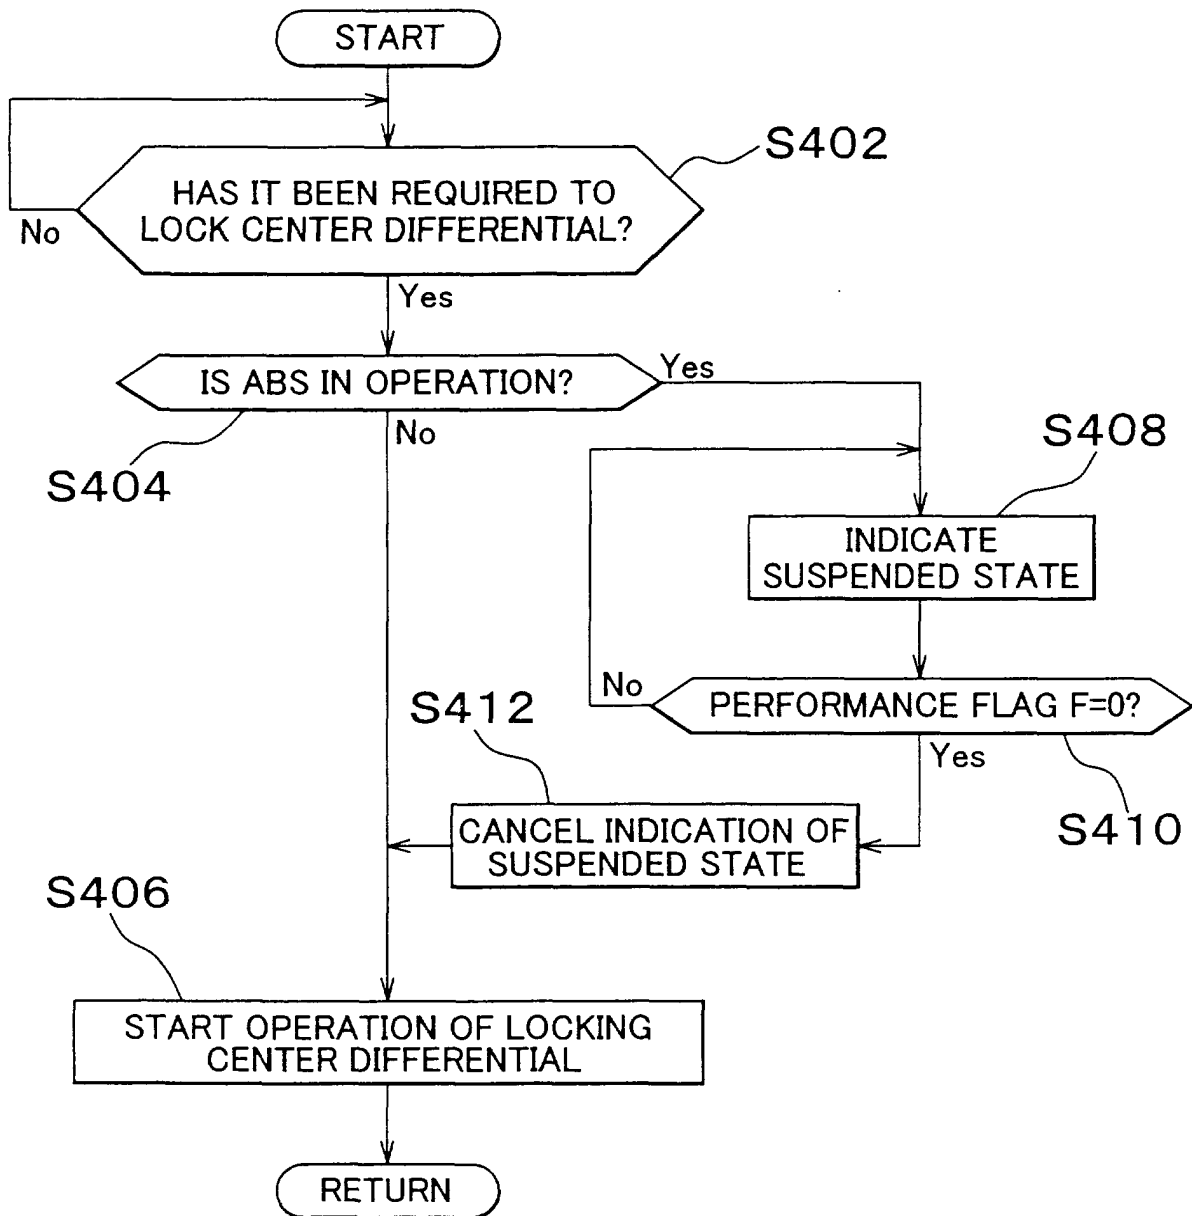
START

S402

HAS IT BEEN REQUIRED TO LOCK CENTER DIFFERENTIAL?

No

Yes

IS ABS IN OPERATION?

Yes

No

S404

S408

INDICATE SUSPENDED STATE

No

PERFORMANCE FLAG F=0?

Yes

S410

S412

CANCEL INDICATION OF SUSPENDED STATE

S406

START OPERATION OF LOCKING CENTER DIFFERENTIAL

RETURN